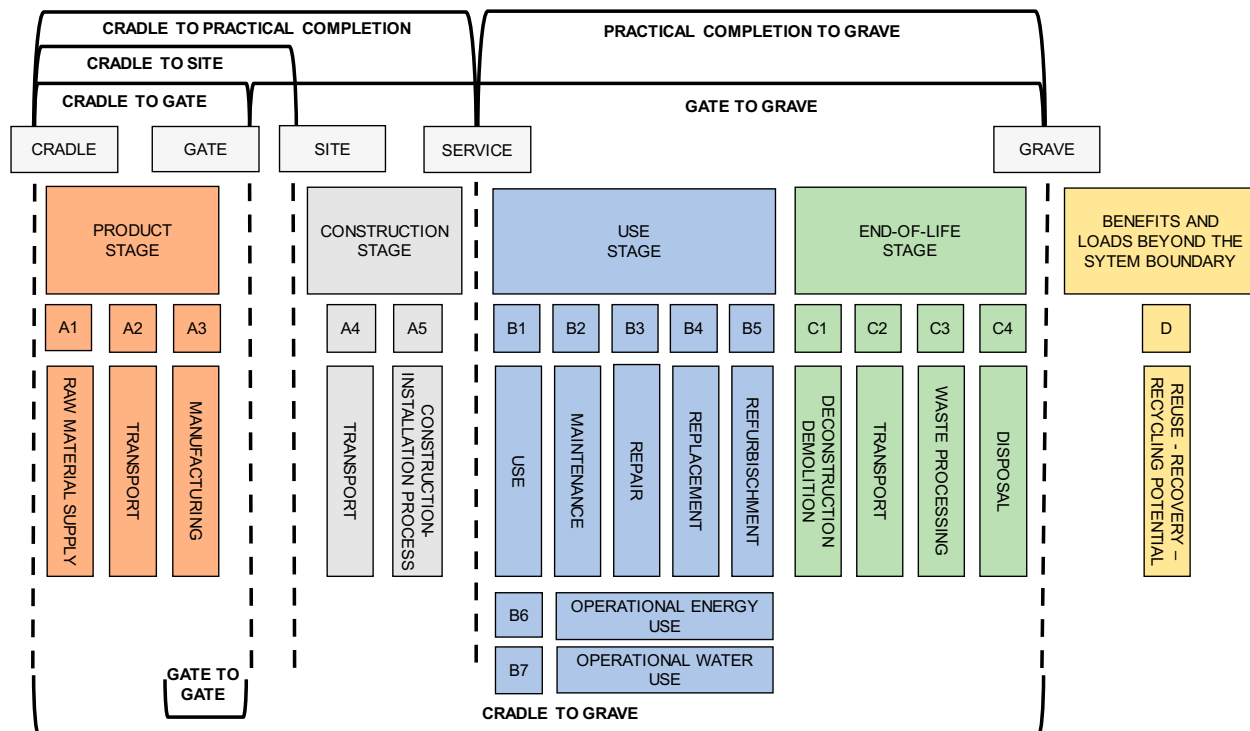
CRADLE TO PRACTICAL COMPLETION

PRACTICAL COMPLETION TO GRAVE

CRADLE TO SITE

CRADLE TO GATE

GATE TO GRAVE

CRADLE

GATE

SITE

SERVICE

GRAVE

PRODUCT STAGE

A1 A2 A3

RAW MATERIAL SUPPLY

TRANSPORT

MANUFACTURING

CONSTRUCTION STAGE

A4 A5

TRANSPORT

CONSTRUCTION-INSTALLATION PROCESS

USE STAGE

B1 B2 B3 B4 B5

USE

MAINTENANCE

REPAIR

REPLACEMENT

REFURBISCHMENT

B6 OPERATIONAL ENERGY USE

B7 OPERATIONAL WATER USE

END-OF-LIFE STAGE

C1 C2 C3 C4

DECONSTRUCTION DEMOLITION

TRANSPORT

WASTE PROCESSING

DISPOSAL

BENEFITS AND LOADS BEYOND THE SYTEM BOUNDARY

D

REUSE - RECOVERY – RECYCLING POTENTIAL

GATE TO GATE

CRADLE TO GRAVE